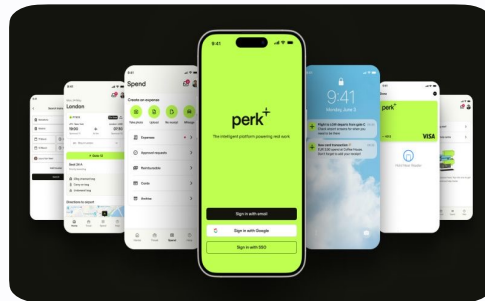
9:41

perk⁺

The intelligent platform powering real work

Sign in with email

Sign in with Google

Sign in with SSO

Spend

Create an expense

Take photo

Upload

Re-invoice

Mileage

Expenses

Approval requests

Reimbursables

Cards

Invoices

London

09:00

07:30

Directions to airport

9:41

Monday, June 3

Flight to LHR departs from gate 2

New card transaction

VISA